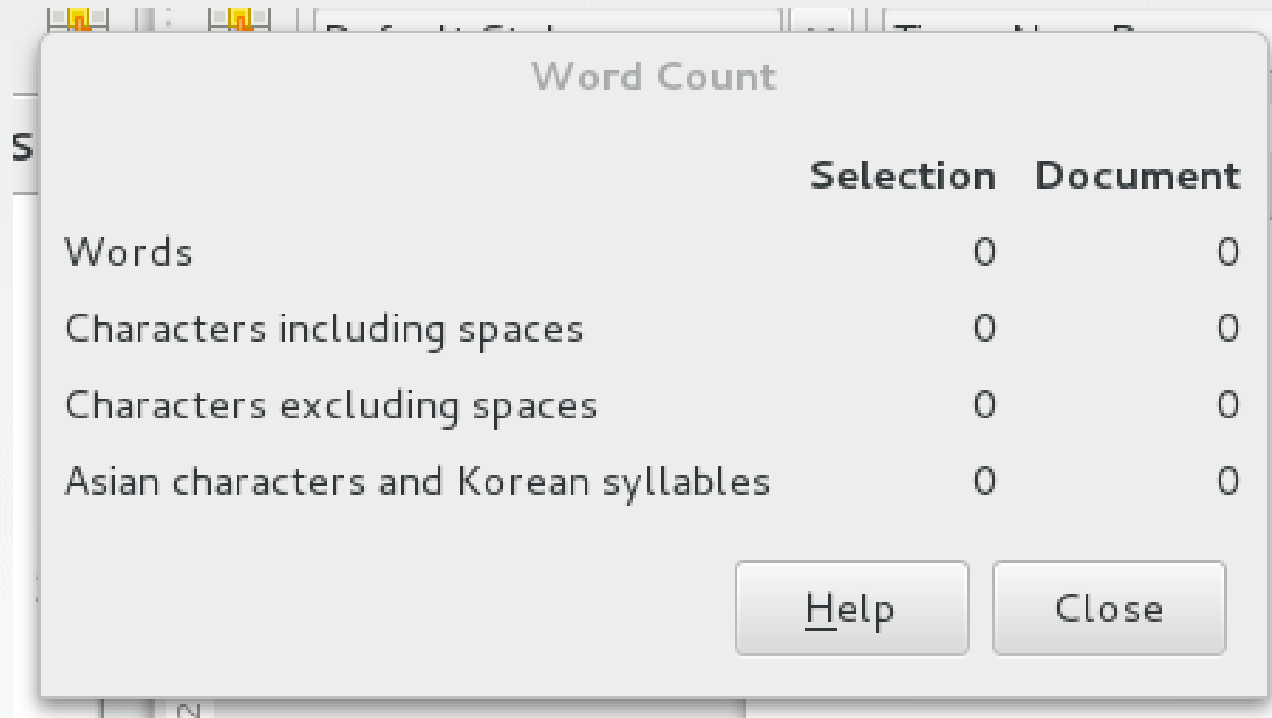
Word Count

| | Selection | Document |
|---|---|---|
| Words | 0 | 0 |
| Characters including spaces | 0 | 0 |
| Characters excluding spaces | 0 | 0 |
| Asian characters and Korean syllables | 0 | 0 |

Help Close